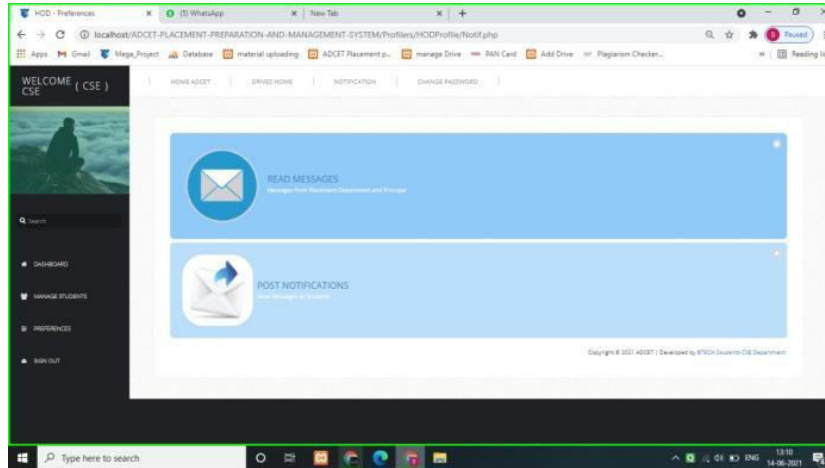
HOD - Preferences | (5) WhatsApp | New Tab | +

localhost/ADCET-PLACEMENT-PREPARATION-AND-MANAGEMENT-SYSTEM/Profilers/HODProfile/Notif.php

Paused

Apps | Gmail | Mega_Project | Database | material uploading | ADCET Placement p... | manage Drive | PAN Card | Add Drive | Plagiarism Checker... | Reading list

WELCOME ( CSE )

HOME ADCET | DRIVES HOME | NOTIFICATION | CHANGE PASSWORD

Search

DASHBOARD

MANAGE STUDENTS

PREFERENCES

SIGN OUT

READ MESSAGES
Messages from Placement Department and Principal

POST NOTIFICATIONS
Post Messages to Students

Copyright © 2021 ADCET | Developed by BTECH Students CSE Department

Type here to search

ENG 13:10 14-06-2021